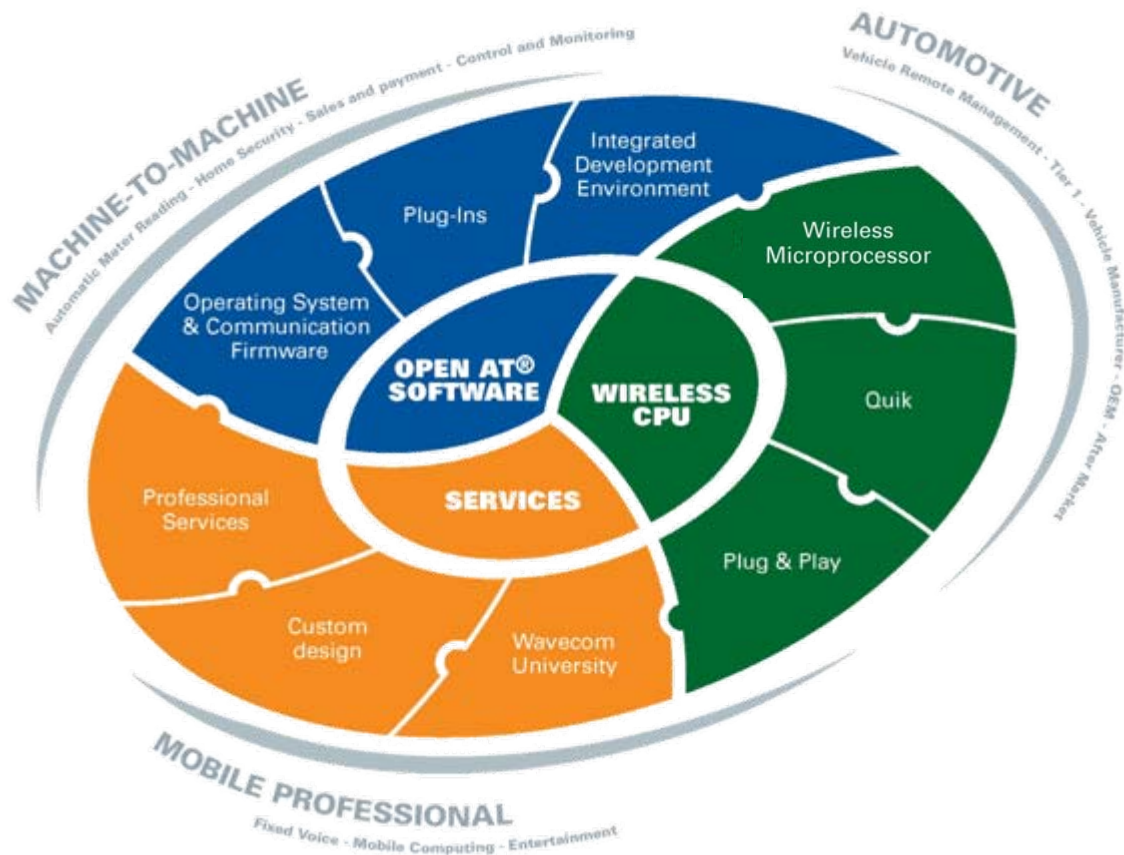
MACHINE-TO-MACHINE
Automatic Meter Reading - Home Security - Sales and payment - Control and Monitoring

AUTOMOTIVE
Vehicle Remote Management - Tier 1 - Vehicle Manufacturer - OEM - After Market

Operating System & Communication Firmware

Plug-Ins

Integrated Development Environment

Wireless Microprocessor

Quik

Plug & Play

OPEN AT® SOFTWARE

WIRELESS CPU

SERVICES

Professional Services

Custom design

Wavecom University

MOBILE PROFESSIONAL
Fixed Voice - Mobile Computing - Entertainment